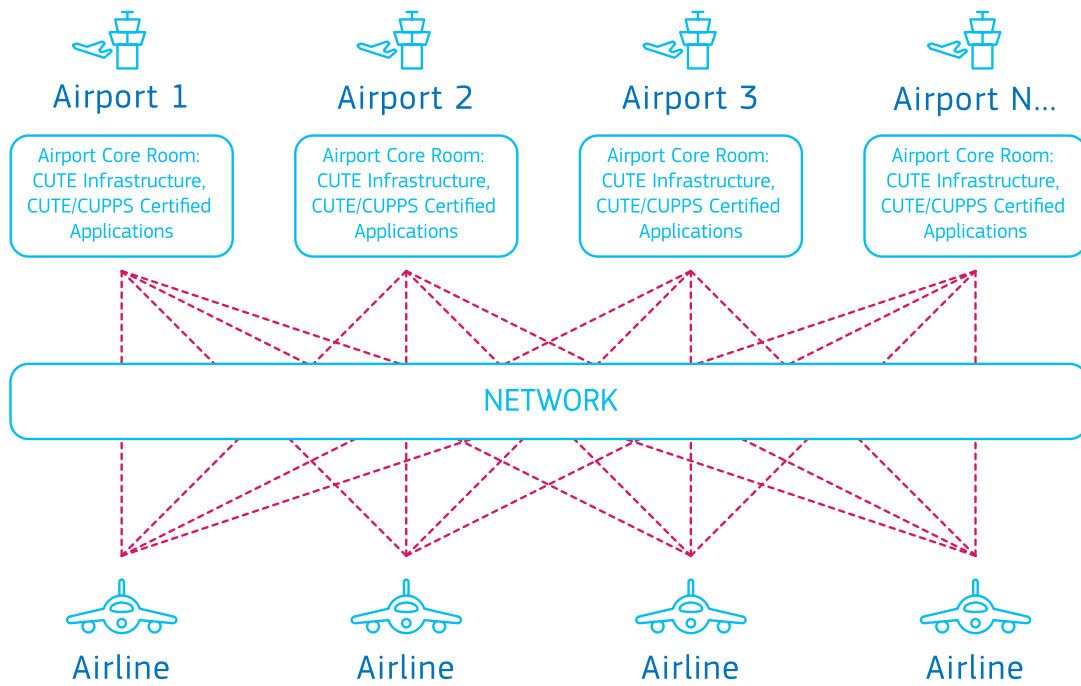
Airport 1

Airport 2

Airport 3

Airport N...

Airport Core Room: CUTE Infrastructure, CUTE/CUPPS Certified Applications

Airport Core Room: CUTE Infrastructure, CUTE/CUPPS Certified Applications

Airport Core Room: CUTE Infrastructure, CUTE/CUPPS Certified Applications

Airport Core Room: CUTE Infrastructure, CUTE/CUPPS Certified Applications

NETWORK

Airline

Airline

Airline

Airline